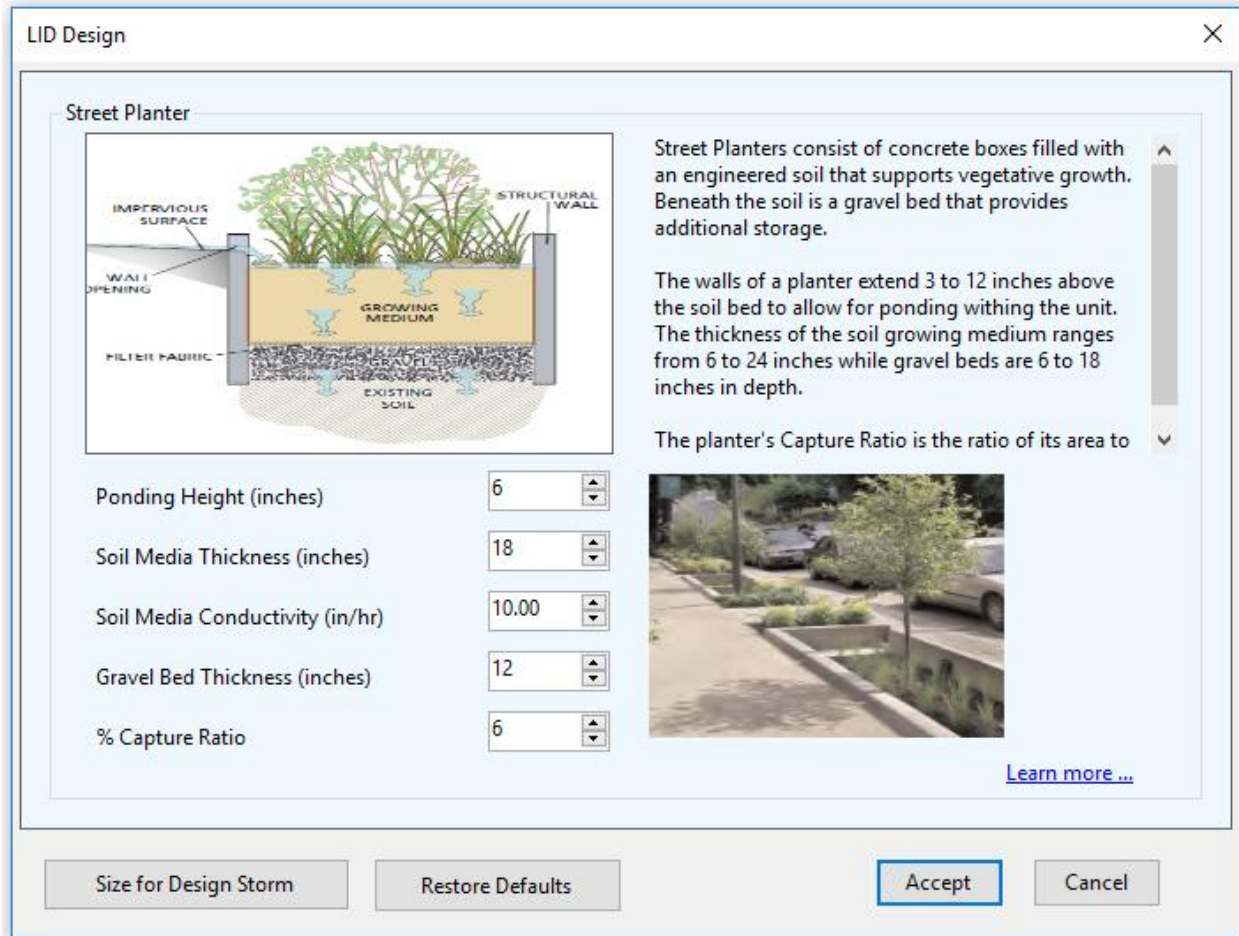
LID Design

Street Planter

IMPERVIOUS SURFACE

STRUCTURAL WALL

WALL OPENING

GROWING MEDIUM

FILTER FABRIC

GRAVEL

EXISTING SOIL

Street Planters consist of concrete boxes filled with an engineered soil that supports vegetative growth. Beneath the soil is a gravel bed that provides additional storage.

The walls of a planter extend 3 to 12 inches above the soil bed to allow for ponding withing the unit. The thickness of the soil growing medium ranges from 6 to 24 inches while gravel beds are 6 to 18 inches in depth.

The planter's Capture Ratio is the ratio of its area to

Ponding Height (inches) 6

Soil Media Thickness (inches) 18

Soil Media Conductivity (in/hr) 10.00

Gravel Bed Thickness (inches) 12

% Capture Ratio 6

Learn more ...

Size for Design Storm

Restore Defaults

Accept

Cancel